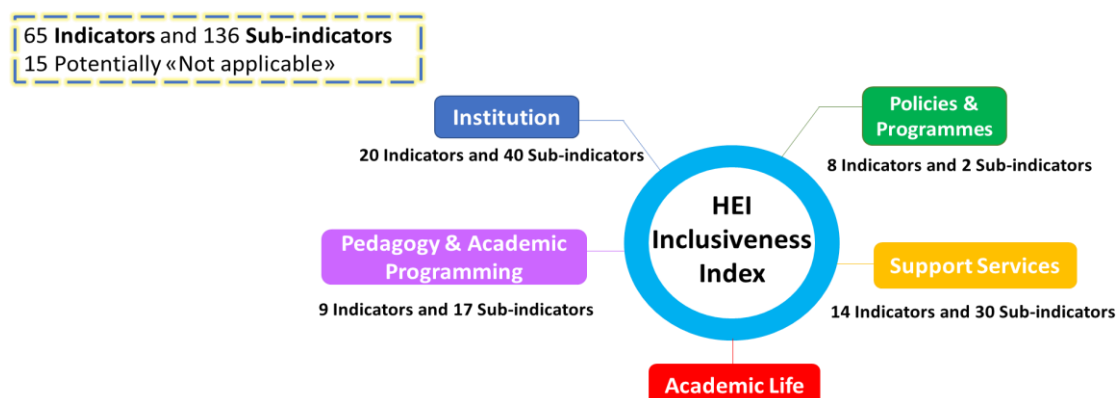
65 **Indicators** and 136 **Sub-indicators**
15 Potentially «Not applicable»

Institution
20 Indicators and 40 Sub-indicators

Policies & Programmes
8 Indicators and 2 Sub-indicators

HEI Inclusiveness Index

Pedagogy & Academic Programming
9 Indicators and 17 Sub-indicators

Support Services
14 Indicators and 30 Sub-indicators

Academic Life